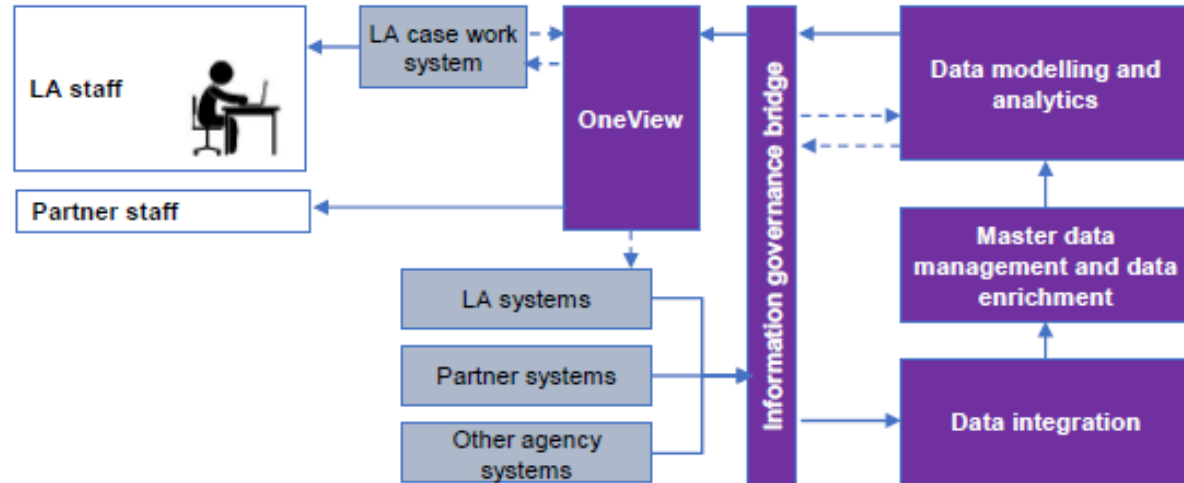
LA staff

LA case work system

OneView

Information governance bridge

Data modelling and analytics

Partner staff

Master data management and data enrichment

LA systems

Partner systems

Other agency systems

Data integration